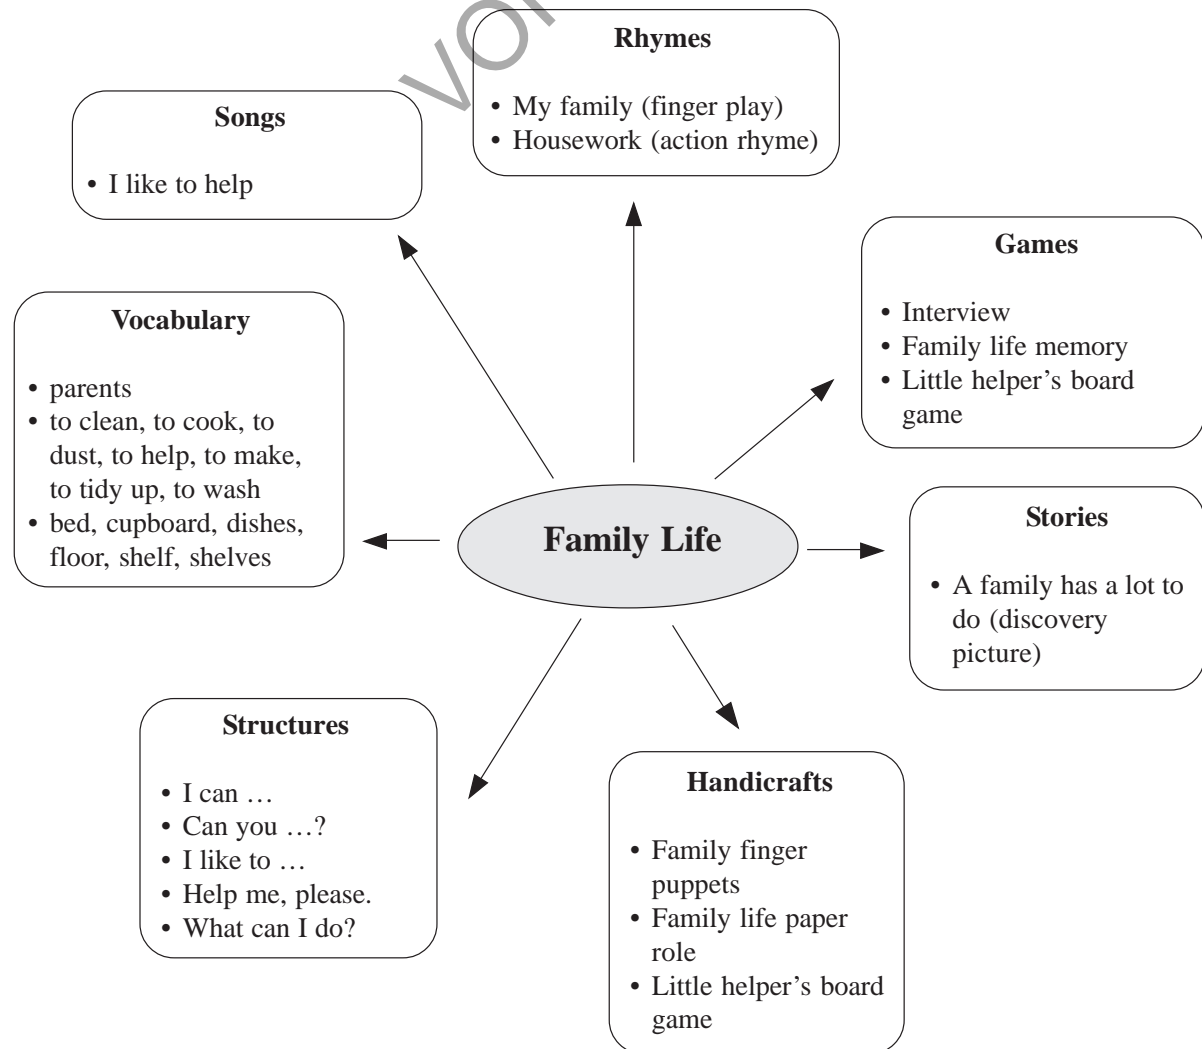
Rhymes

• My family (finger play)
• Housework (action rhyme)

Songs

• I like to help

Games

• Interview
• Family life memory
• Little helper's board game

Vocabulary

• parents
• to clean, to cook, to dust, to help, to make, to tidy up, to wash
• bed, cupboard, dishes, floor, shelf, shelves

Family Life

Stories

• A family has a lot to do (discovery picture)

Structures

• I can …
• Can you …?
• I like to …
• Help me, please.
• What can I do?

Handicrafts

• Family finger puppets
• Family life paper role
• Little helper's board game